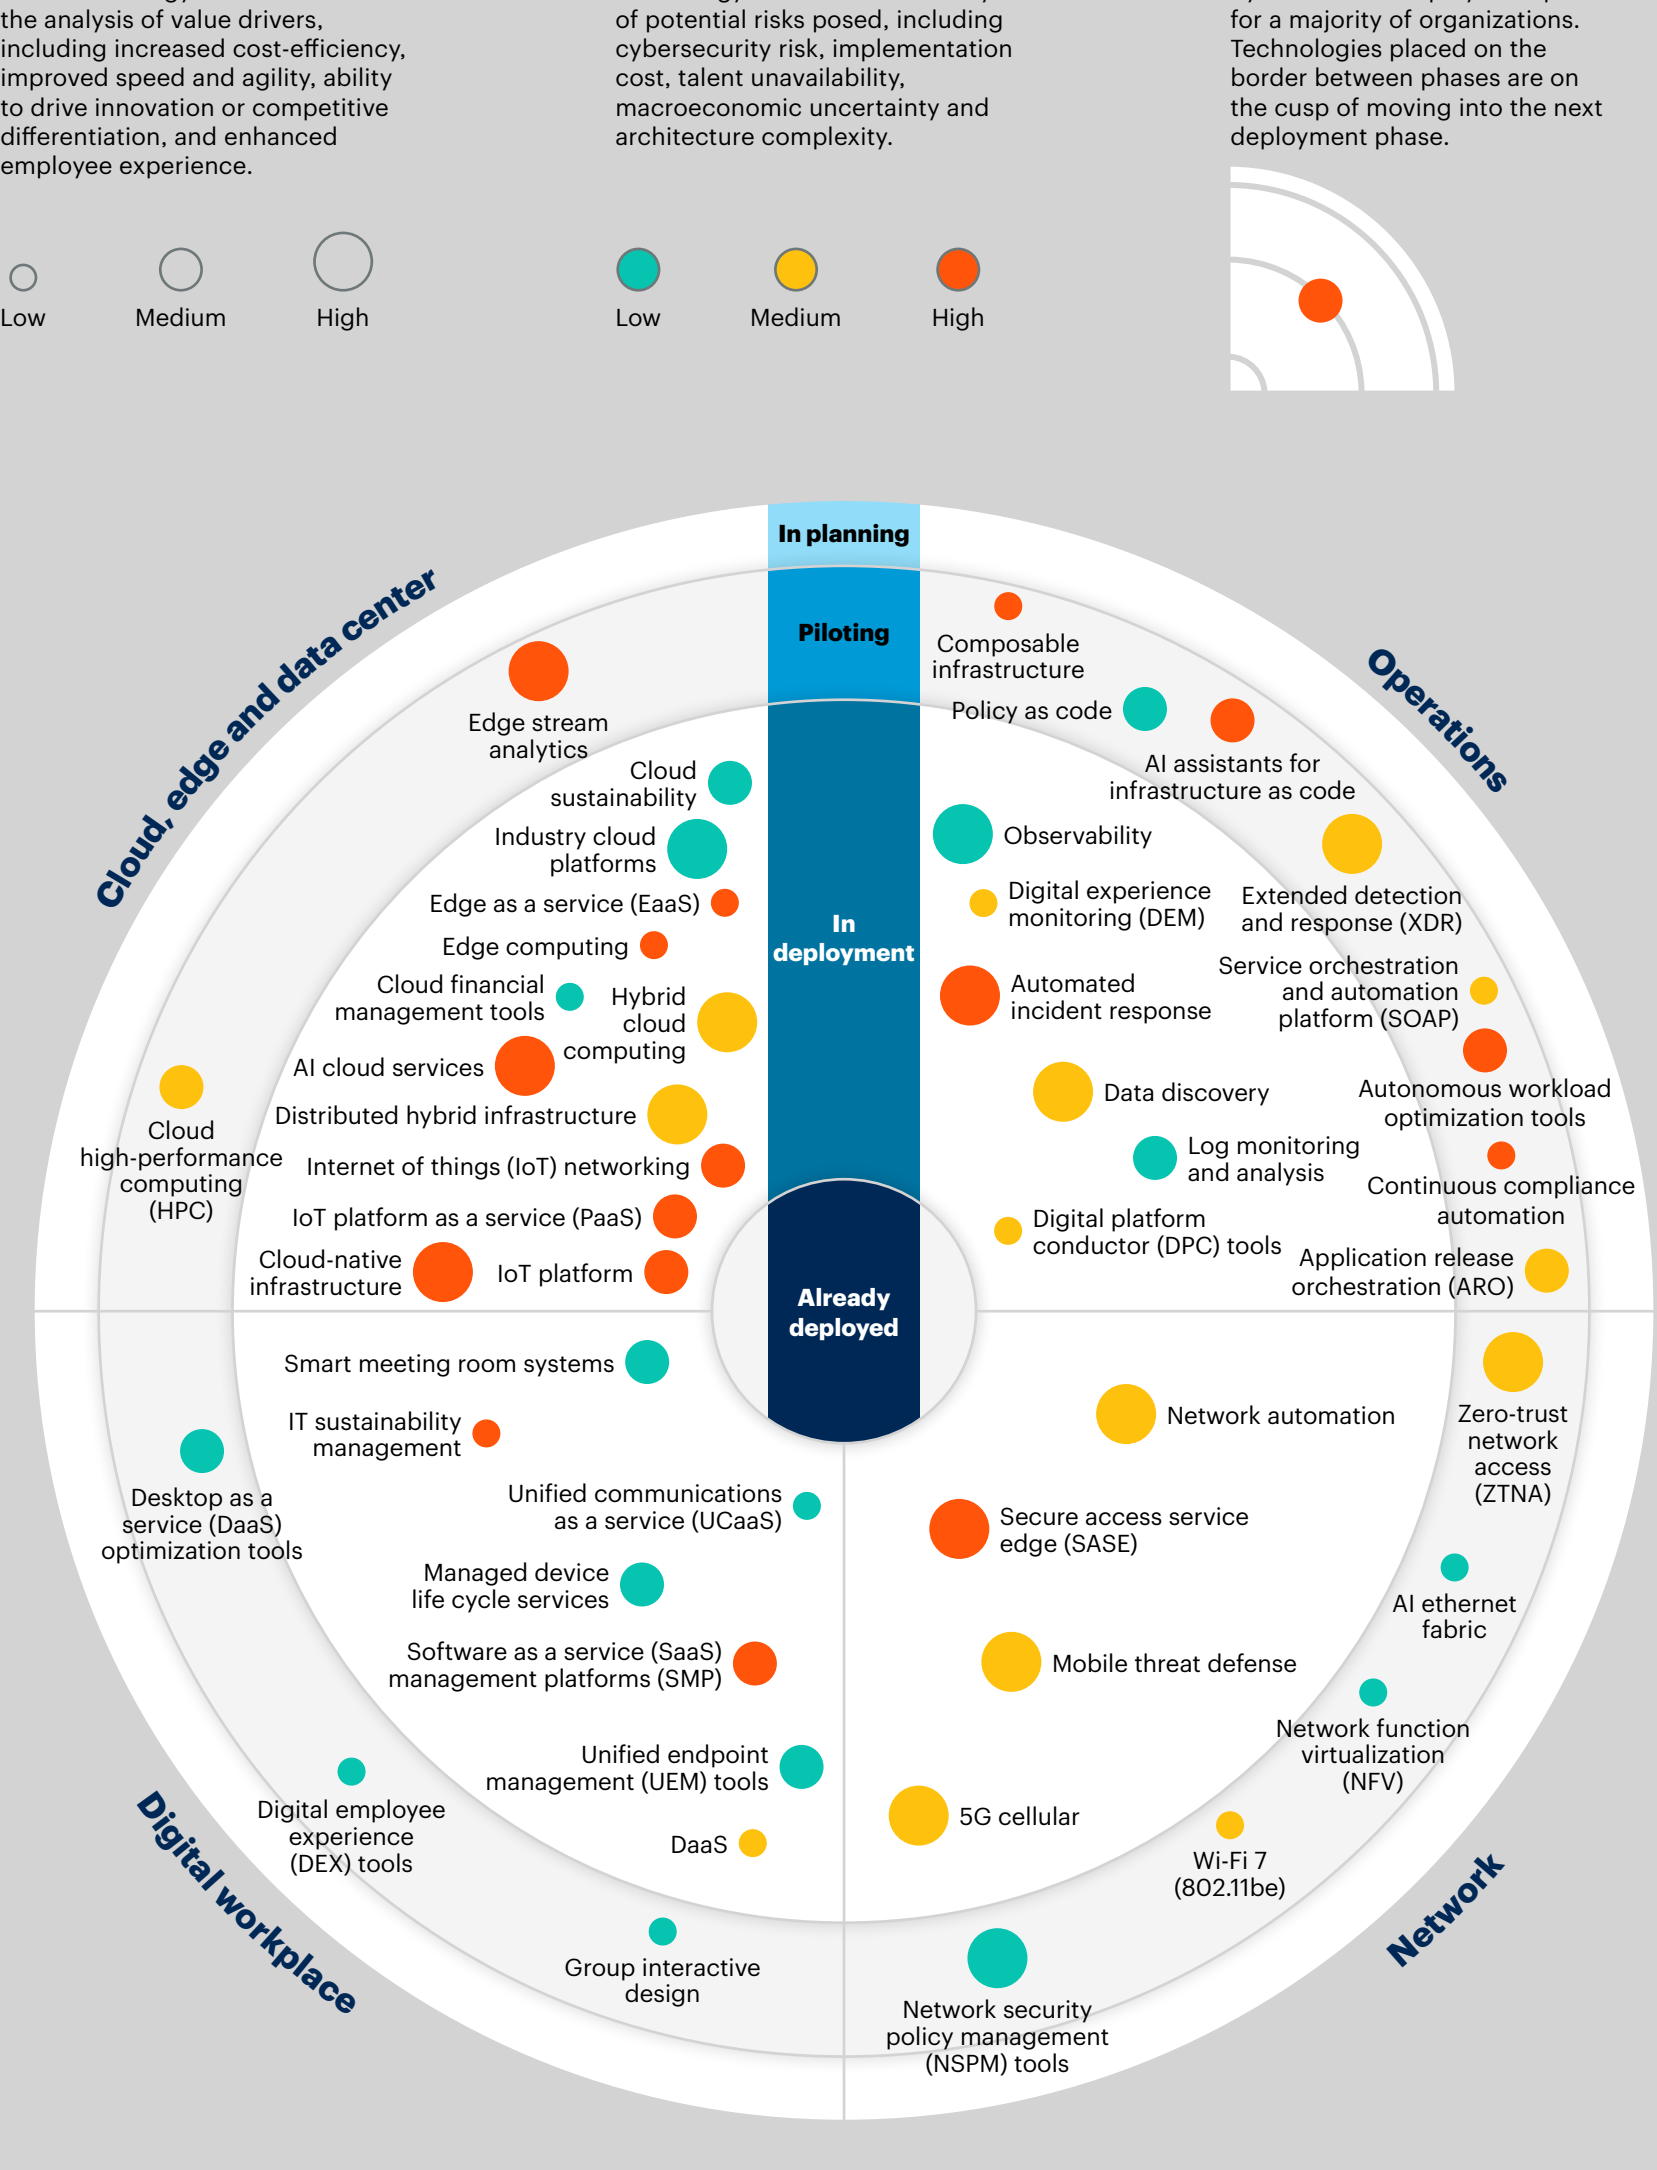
the analysis of value drivers, including increased cost-efficiency, improved speed and agility, ability to drive innovation or competitive differentiation, and enhanced employee experience.

Low Medium High

of potential risks posed, including cybersecurity risk, implementation cost, talent unavailability, macroeconomic uncertainty and architecture complexity.

Low Medium High

for a majority of organizations. Technologies placed on the border between phases are on the cusp of moving into the next deployment phase.

In planning
Piloting
In deployment
Already deployed

Cloud, edge and data center

Edge stream analytics
Cloud sustainability
Industry cloud platforms
Edge as a service (EaaS)
Edge computing
Cloud financial management tools
Hybrid cloud computing
AI cloud services
Distributed hybrid infrastructure
Internet of things (IoT) networking
IoT platform as a service (PaaS)
Cloud-native infrastructure
IoT platform
Cloud high-performance computing (HPC)

Operations

Composable infrastructure
Policy as code
AI assistants for infrastructure as code
Observability
Digital experience monitoring (DEM)
Extended detection and response (XDR)
Service orchestration and automation platform (SOAP)
Automated incident response
Autonomous workload optimization tools
Data discovery
Log monitoring and analysis
Continuous compliance automation
Digital platform conductor (DPC) tools
Application release orchestration (ARO)

Digital workplace

Smart meeting room systems
IT sustainability management
Desktop as a service (DaaS) optimization tools
Unified communications as a service (UCaaS)
Managed device life cycle services
Software as a service (SaaS) management platforms (SMP)
Unified endpoint management (UEM) tools
Digital employee experience (DEX) tools
DaaS
Group interactive design

Network

Network automation
Zero-trust network access (ZTNA)
Secure access service edge (SASE)
AI ethernet fabric
Mobile threat defense
Network function virtualization (NFV)
5G cellular
Wi-Fi 7 (802.11be)
Network security policy management (NSPM) tools